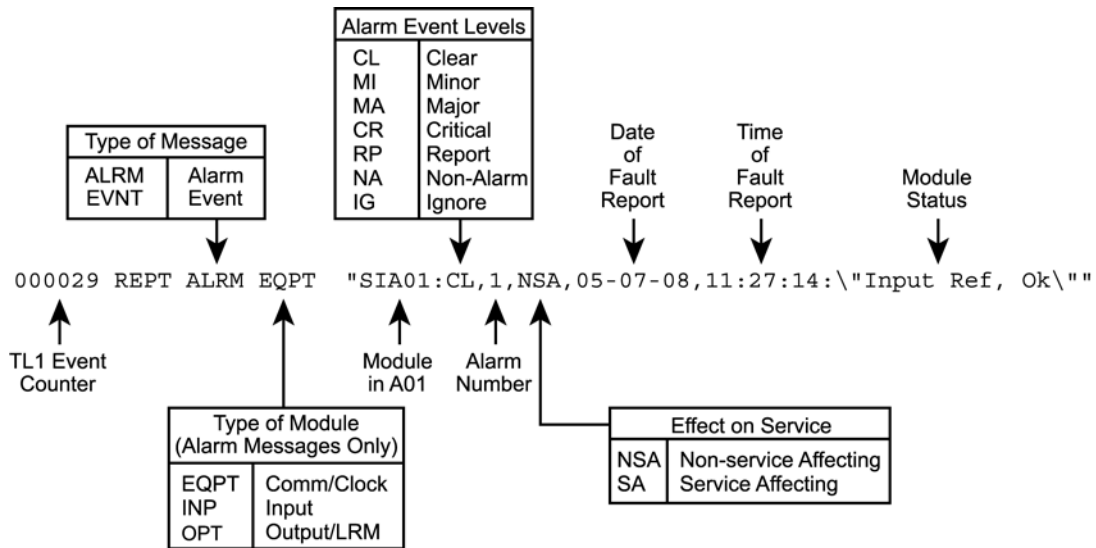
Alarm Event Levels

| CL | Clear |
|---|---|
| MI | Minor |
| MA | Major |
| CR | Critical |
| RP | Report |
| NA | Non-Alarm |
| IG | Ignore |

Type of Message

| ALRM EVNT | Alarm Event |
|---|---|

Date of Fault Report

Time of Fault Report

Module Status

000029 REPT ALRM EQPT "SIA01:CL,1,NSA,05-07-08,11:27:14:\"Input Ref, Ok\""

TL1 Event Counter

Module in A01

Alarm Number

Type of Module (Alarm Messages Only)

| EQPT | Comm/Clock |
|---|---|
| INP | Input |
| OPT | Output/LRM |

Effect on Service

| NSA | Non-service Affecting |
|---|---|
| SA | Service Affecting |